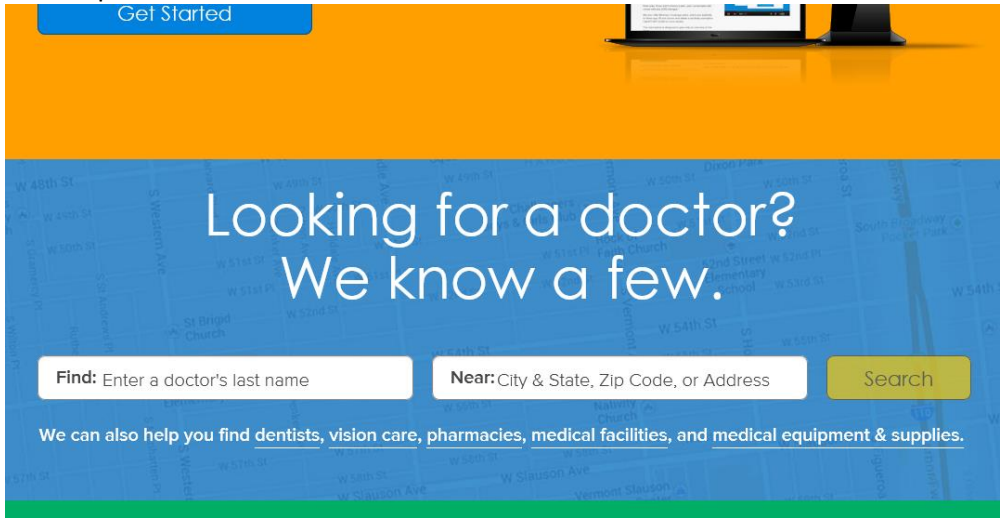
Get Started

Looking for a doctor? We know a few.

Find: Enter a doctor's last name

Near: City & State, Zip Code, or Address

Search

We can also help you find dentists, vision care, pharmacies, medical facilities, and medical equipment & supplies.